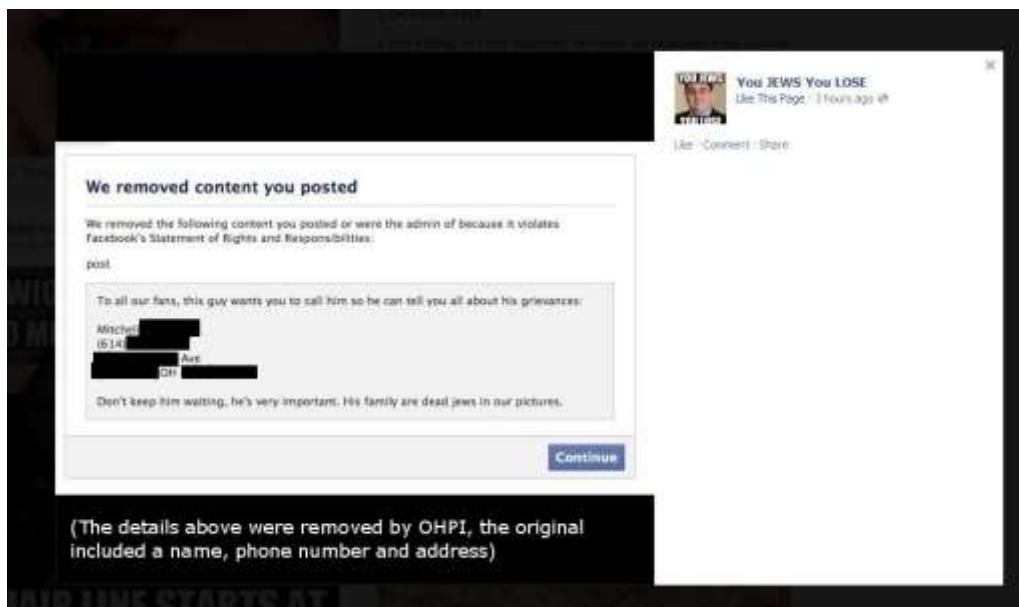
We removed content you posted

We removed the following content you posted or were the admin of because it violates Facebook's Statement of Rights and Responsibilities:

post

To all our fans, this guy wants you to call him so he can tell you all about his grievances:

Mitchel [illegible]
(614) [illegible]
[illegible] Ave
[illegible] OH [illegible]

Don't keep him waiting, he's very important. His family are dead jews in our pictures.

Continue

(The details above were removed by OHPI, the original included a name, phone number and address)

You JEWS You LOSE
Like This Page · 3 hours ago

Like · Comment · Share